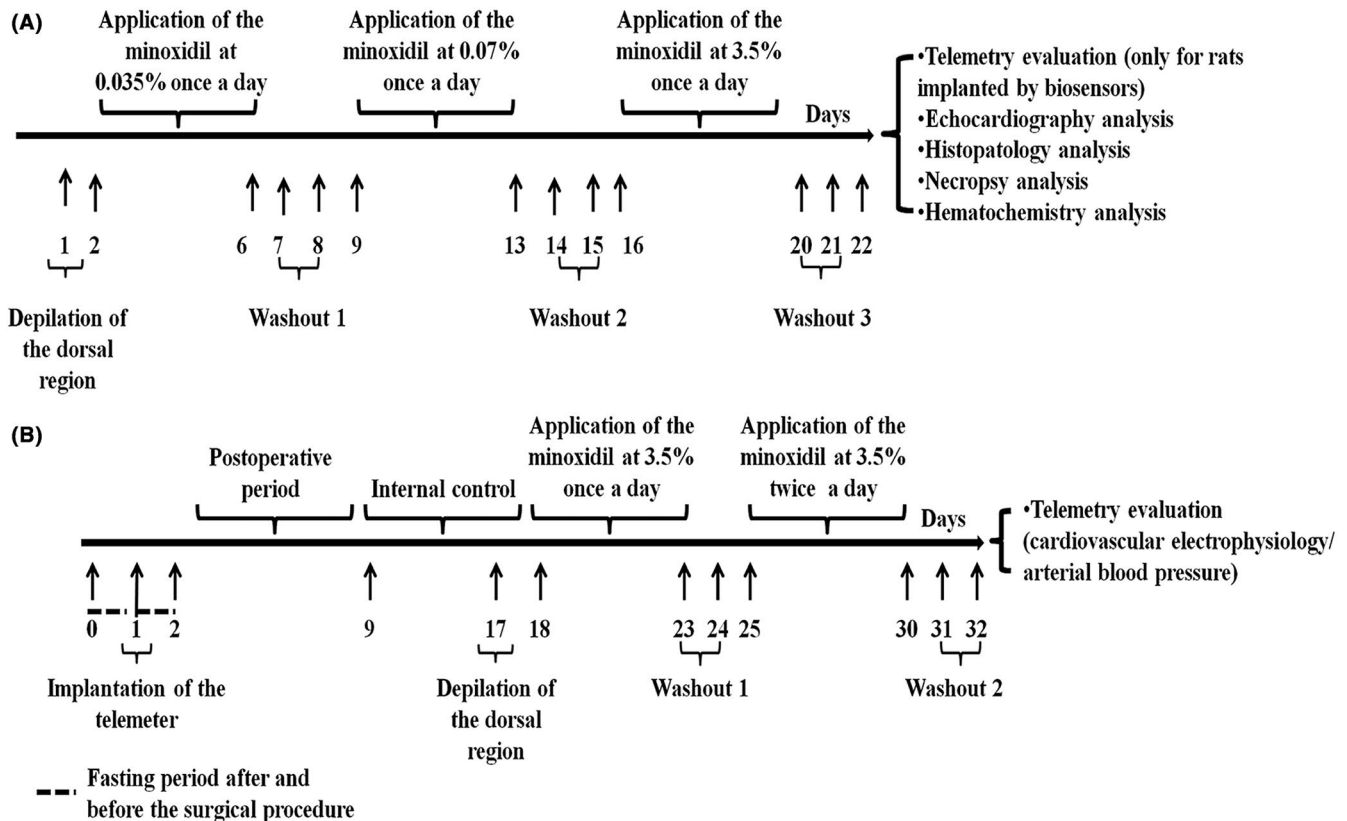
(A)

Application of the minoxidil at 0.035% once a day

Application of the minoxidil at 0.07% once a day

Application of the minoxidil at 3.5% once a day

Days

•Telemetry evaluation (only for rats implanted by biosensors)
•Echocardiography analysis
•Histopatology analysis
•Necropsy analysis
•Hematochemistry analysis

1 2 6 7 8 9 13 14 15 16 20 21 22

Depilation of the dorsal region

Washout 1

Washout 2

Washout 3

(B)

Postoperative period

Internal control

Application of the minoxidil at 3.5% once a day

Application of the minoxidil at 3.5% twice a day

Days

•Telemetry evaluation (cardiovascular electrophysiology/ arterial blood pressure)

0 1 2 9 17 18 23 24 25 30 31 32

Implantation of the telemeter

Depilation of the dorsal region

Washout 1

Washout 2

Fasting period after and before the surgical procedure